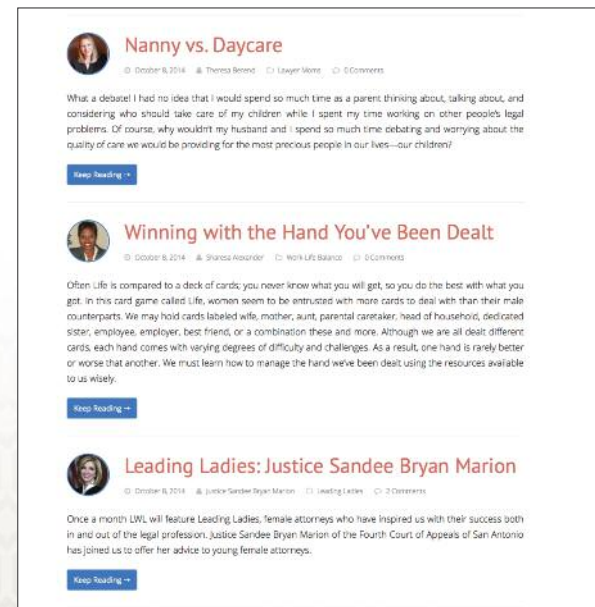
Nanny vs. Daycare

October 8, 2014 Theresa Berend Lawyer Moms 0 Comments

What a debate! I had no idea that I would spend so much time as a parent thinking about, talking about, and considering who should take care of my children while I spent my time working on other people's legal problems. Of course, why wouldn't my husband and I spend so much time debating and worrying about the quality of care we would be providing for the most precious people in our lives—our children?

Keep Reading →

Winning with the Hand You've Been Dealt

October 8, 2014 Sharesa Alexander Work Life Balance 0 Comments

Often Life is compared to a deck of cards; you never know what you will get, so you do the best with what you got. In this card game called Life, women seem to be entrusted with more cards to deal with than their male counterparts. We may hold cards labeled wife, mother, aunt, parental caretaker, head of household, dedicated sister, employee, employer, best friend, or a combination these and more. Although we are all dealt different cards, each hand comes with varying degrees of difficulty and challenges. As a result, one hand is rarely better or worse that another. We must learn how to manage the hand we've been dealt using the resources available to us wisely.

Keep Reading →

Leading Ladies: Justice Sandee Bryan Marion

October 8, 2014 Justice Sandee Bryan Marion Leading Ladies 2 Comments

Once a month LWL will feature Leading Ladies, female attorneys who have inspired us with their success both in and out of the legal profession. Justice Sandee Bryan Marion of the Fourth Court of Appeals of San Antonio has joined us to offer her advice to young female attorneys.

Keep Reading →